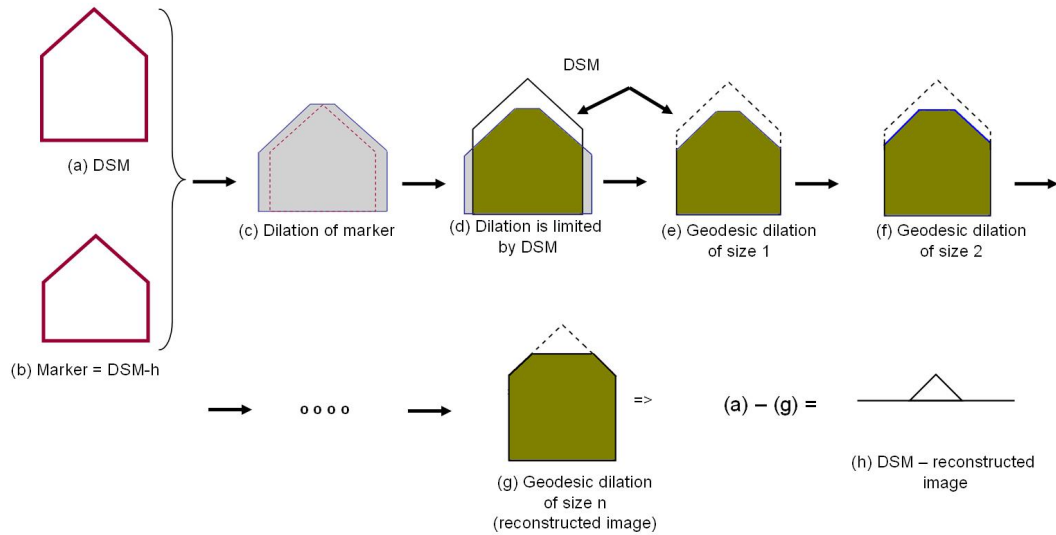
(a) DSM

(b) Marker = DSM-h

(c) Dilation of marker

DSM

(d) Dilation is limited by DSM

(e) Geodesic dilation of size 1

(f) Geodesic dilation of size 2

o o o o

=>

(g) Geodesic dilation of size n (reconstructed image)

(a) – (g) =

(h) DSM – reconstructed image